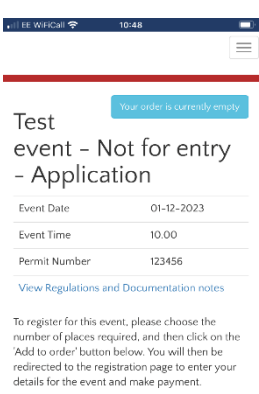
EE WiFiCall 10:48

Your order is currently empty

Test event - Not for entry - Application

| Event Date | 01-12-2023 |
|---|---|
| Event Time | 10.00 |
| Permit Number | 123456 |

View Regulations and Documentation notes

To register for this event, please choose the number of places required, and then click on the 'Add to order' button below. You will then be redirected to the registration page to enter your details for the event and make payment.